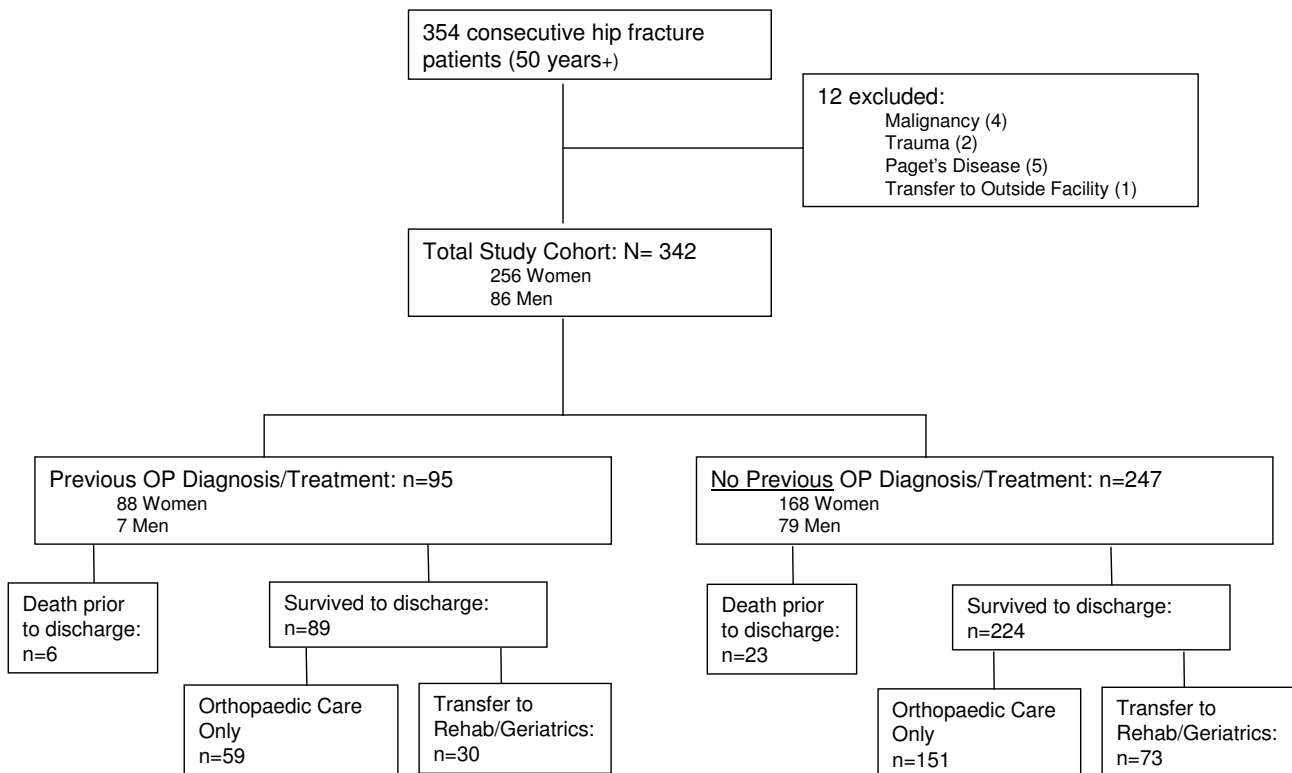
354 consecutive hip fracture patients (50 years+)

12 excluded:
Malignancy (4)
Trauma (2)
Paget's Disease (5)
Transfer to Outside Facility (1)

Total Study Cohort: N= 342
256 Women
86 Men

Previous OP Diagnosis/Treatment: n=95
88 Women
7 Men

Death prior to discharge: n=6

Survived to discharge: n=89

Orthopaedic Care Only n=59

Transfer to Rehab/Geriatrics: n=30

No Previous OP Diagnosis/Treatment: n=247
168 Women
79 Men

Death prior to discharge: n=23

Survived to discharge: n=224

Orthopaedic Care Only n=151

Transfer to Rehab/Geriatrics: n=73